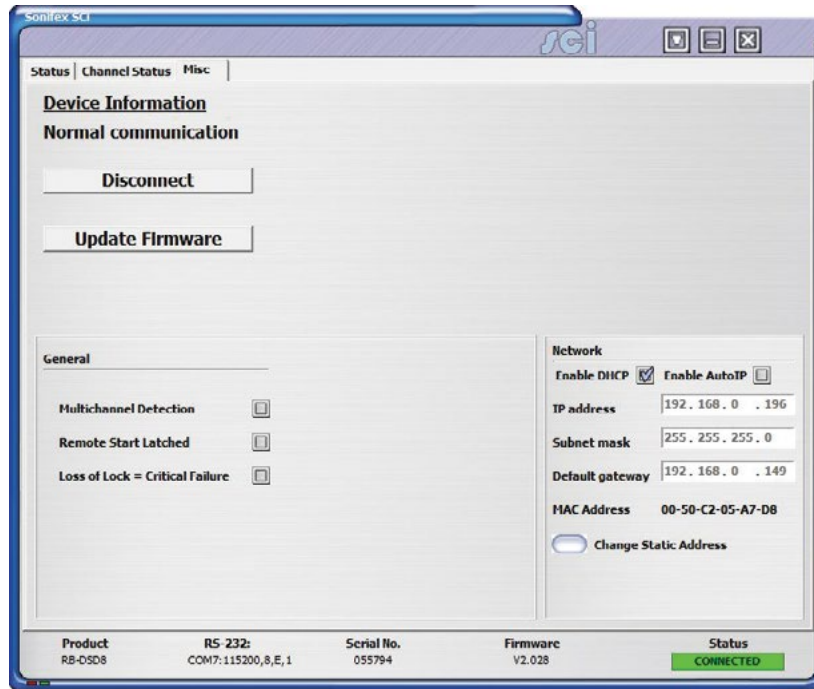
Sonifex SCi

sci

Status | Channel Status | Misc

Device Information

Normal communication

Disconnect

Update Firmware

General

Multichannel Detection

Remote Start Latched

Loss of Lock = Critical Failure

Network

Enable DHCP Enable AutoIP

IP address 192. 168. 0 . 196

Subnet mask 255. 255. 255. 0

Default gateway 192. 168. 0 . 149

MAC Address 00-50-C2-05-A7-D8

Change Static Address

| Product | RS-232: | Serial No. | Firmware | Status |
|---|---|---|---|---|
| RB-DSD8 | COM7:115200,8,E,1 | 055794 | V2.028 | CONNECTED |